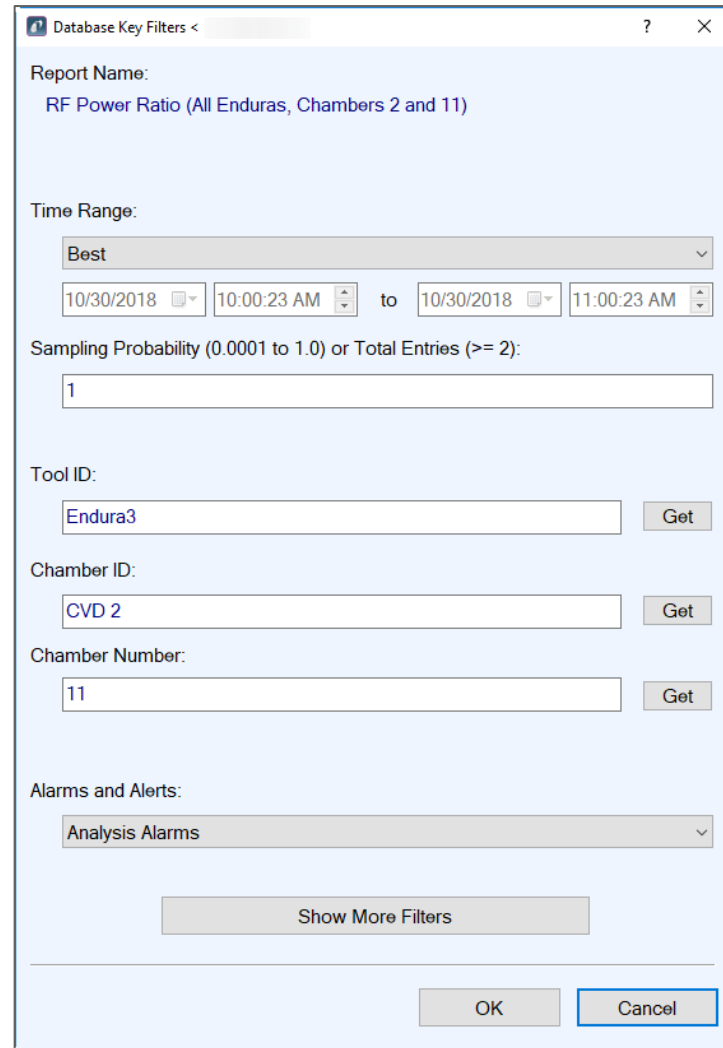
Database Key Filters <

?

X

Report Name:

RF Power Ratio (All Enduras, Chambers 2 and 11)

Time Range:

Best

10/30/2018 10:00:23 AM to 10/30/2018 11:00:23 AM

Sampling Probability (0.0001 to 1.0) or Total Entries (>= 2):

1

Tool ID:

Endura3

Get

Chamber ID:

CVD 2

Get

Chamber Number:

11

Get

Alarms and Alerts:

Analysis Alarms

Show More Filters

OK

Cancel